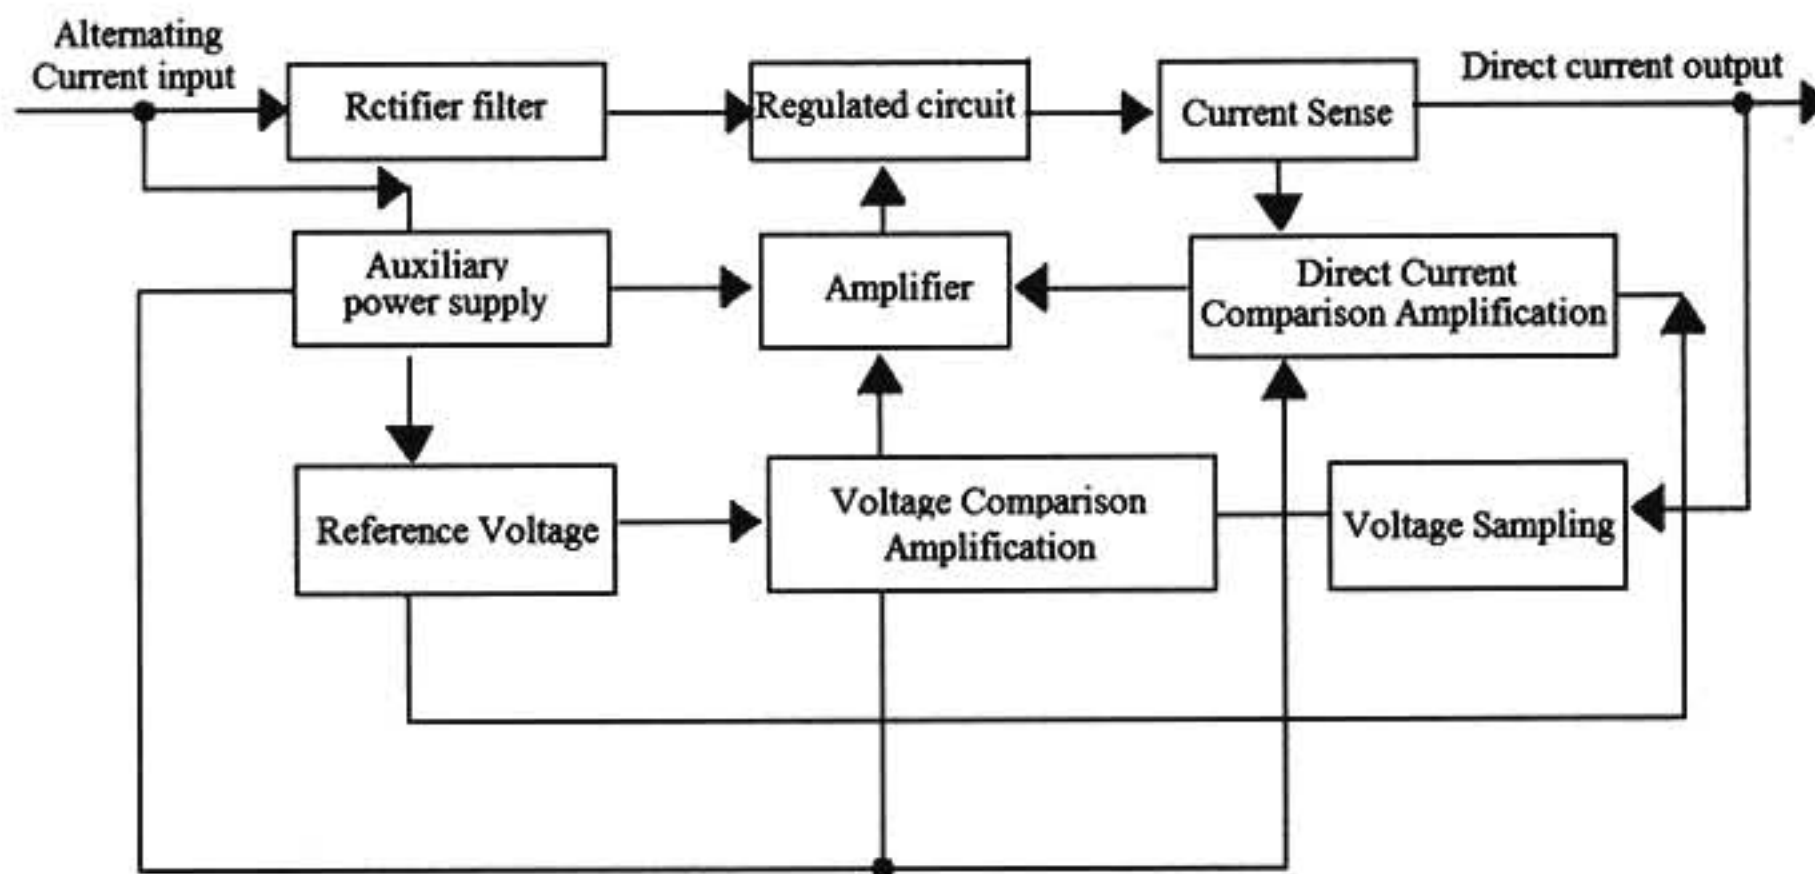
Alternating Current input

Rctifier filter

Regulated circuit

Current Sense

Direct current output

Auxiliary power supply

Amplifier

Direct Current Comparison Amplification

Reference Voltage

Voltage Comparison Amplification

Voltage Sampling